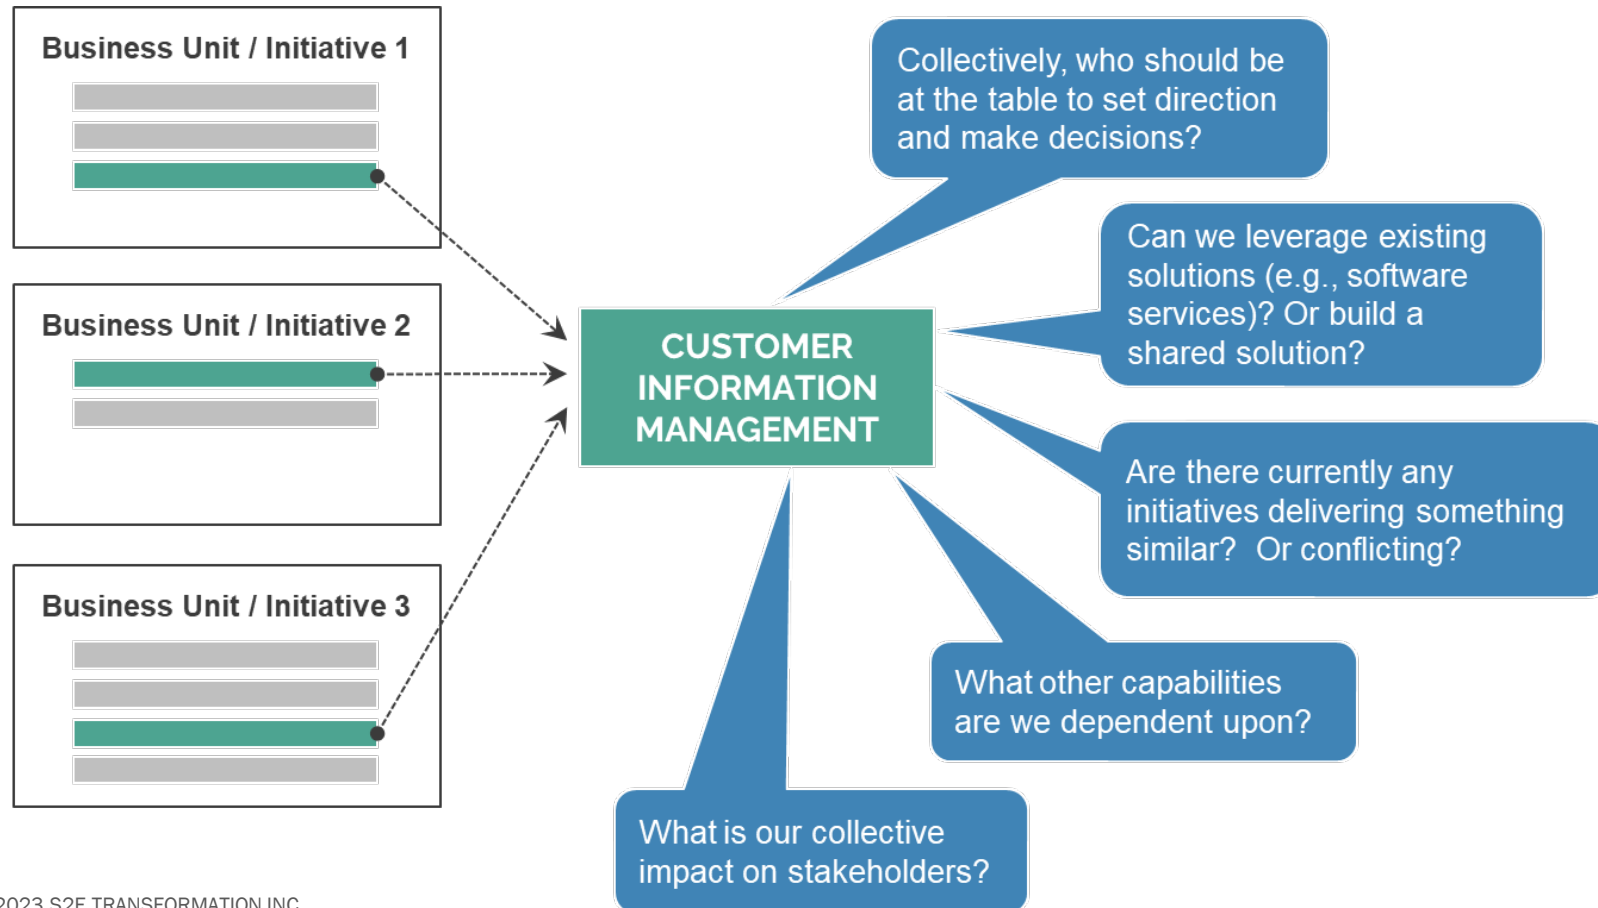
Business Unit / Initiative 1

Business Unit / Initiative 2

Business Unit / Initiative 3

Collectively, who should be at the table to set direction and make decisions?

Can we leverage existing solutions (e.g., software services)? Or build a shared solution?

CUSTOMER INFORMATION MANAGEMENT

Are there currently any initiatives delivering something similar? Or conflicting?

What other capabilities are we dependent upon?

What is our collective impact on stakeholders?

2023 S2E TRANSFORMATION INC